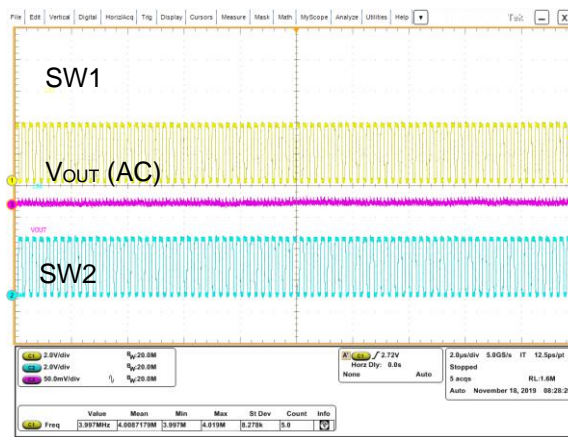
File Edit Vertical Digital Horiz/Acq Trig Display Cursors Measure Mask Math MyScope Analyze Utilities Help

Tek

SW1

VOUT (AC)

VOUT

SW2

C1 2.0V/div B_W:20.0M
C2 2.0V/div B_W:20.0M
C4 50.0mV/div B_W:20.0M

A' C1 ∫ 2.72V
Horz Dly: 0.0s
None Auto

2.0μs/div 5.0GS/s IT 12.5ps/pt
Stopped
5 acqs RL:1.6M
Auto November 18, 2019 09:28:2

| | Value | Mean | Min | Max | St Dev | Count | Info |
|---|---|---|---|---|---|---|---|
| C1 Freq | 3.997MHz | 4.0087179M | 3.997M | 4.019M | 8.278k | 5.0 | |